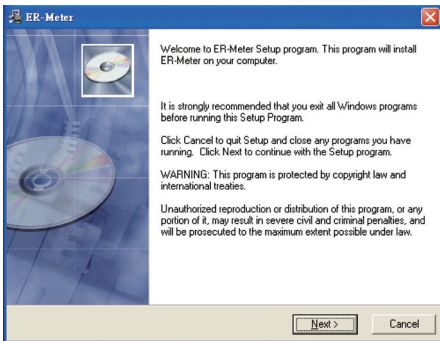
ER-Meter

Welcome to ER-Meter Setup program. This program will install ER-Meter on your computer.

It is strongly recommended that you exit all Windows programs before running this Setup Program.

Click Cancel to quit Setup and close any programs you have running. Click Next to continue with the Setup program.

WARNING: This program is protected by copyright law and international treaties.

Unauthorized reproduction or distribution of this program, or any portion of it, may result in severe civil and criminal penalties, and will be prosecuted to the maximum extent possible under law.

Next >

Cancel